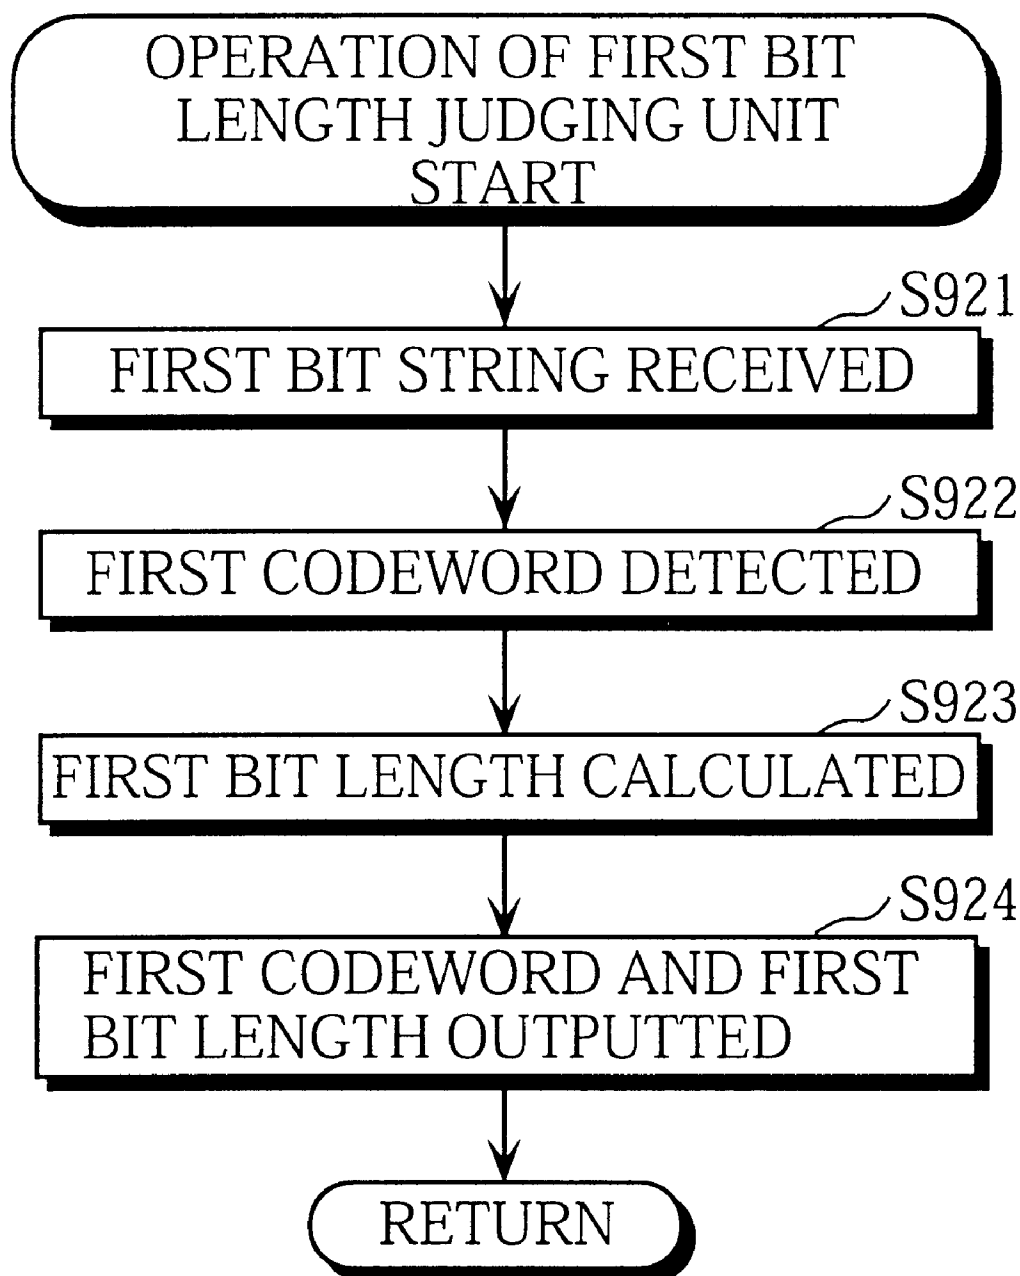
OPERATION OF FIRST BIT LENGTH JUDGING UNIT START

S921

FIRST BIT STRING RECEIVED

S922

FIRST CODEWORD DETECTED

S923

FIRST BIT LENGTH CALCULATED

S924

FIRST CODEWORD AND FIRST BIT LENGTH OUTPUTTED

RETURN